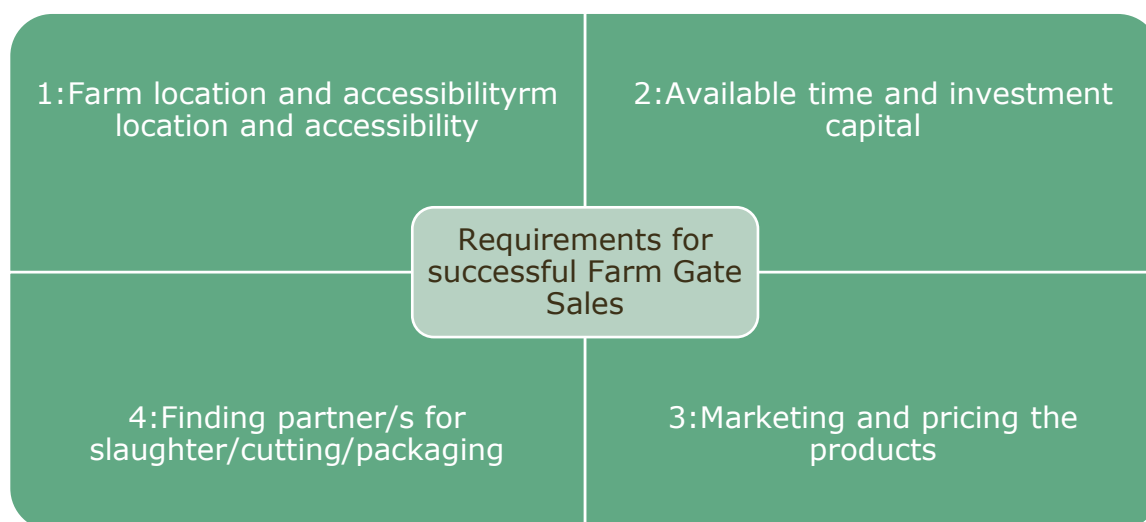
1:Farm location and accessibilityrm location and accessibility

2:Available time and investment capital

Requirements for successful Farm Gate Sales

4:Finding partner/s for slaughter/cutting/packaging

3:Marketing and pricing the products